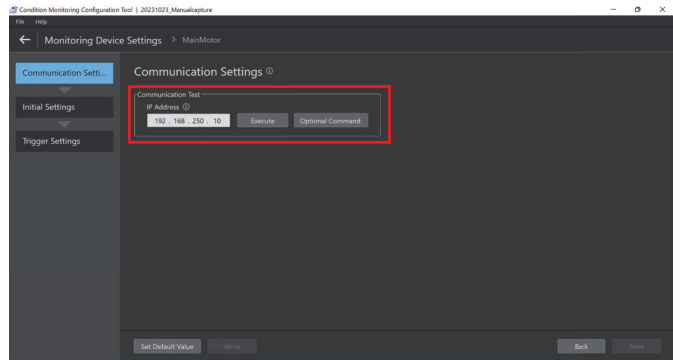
Condition Monitoring Configuration Tool | 20231023_Manualcapture

File Help

← Monitoring Device Settings > MainMotor

Communication Setti...

Initial Settings

Trigger Settings

Communication Settings ⓘ

Communication Test

IP Address ⓘ

192 . 168 . 250 . 10

Execute

Optional Command

Set Default Value

Write

Back

Next